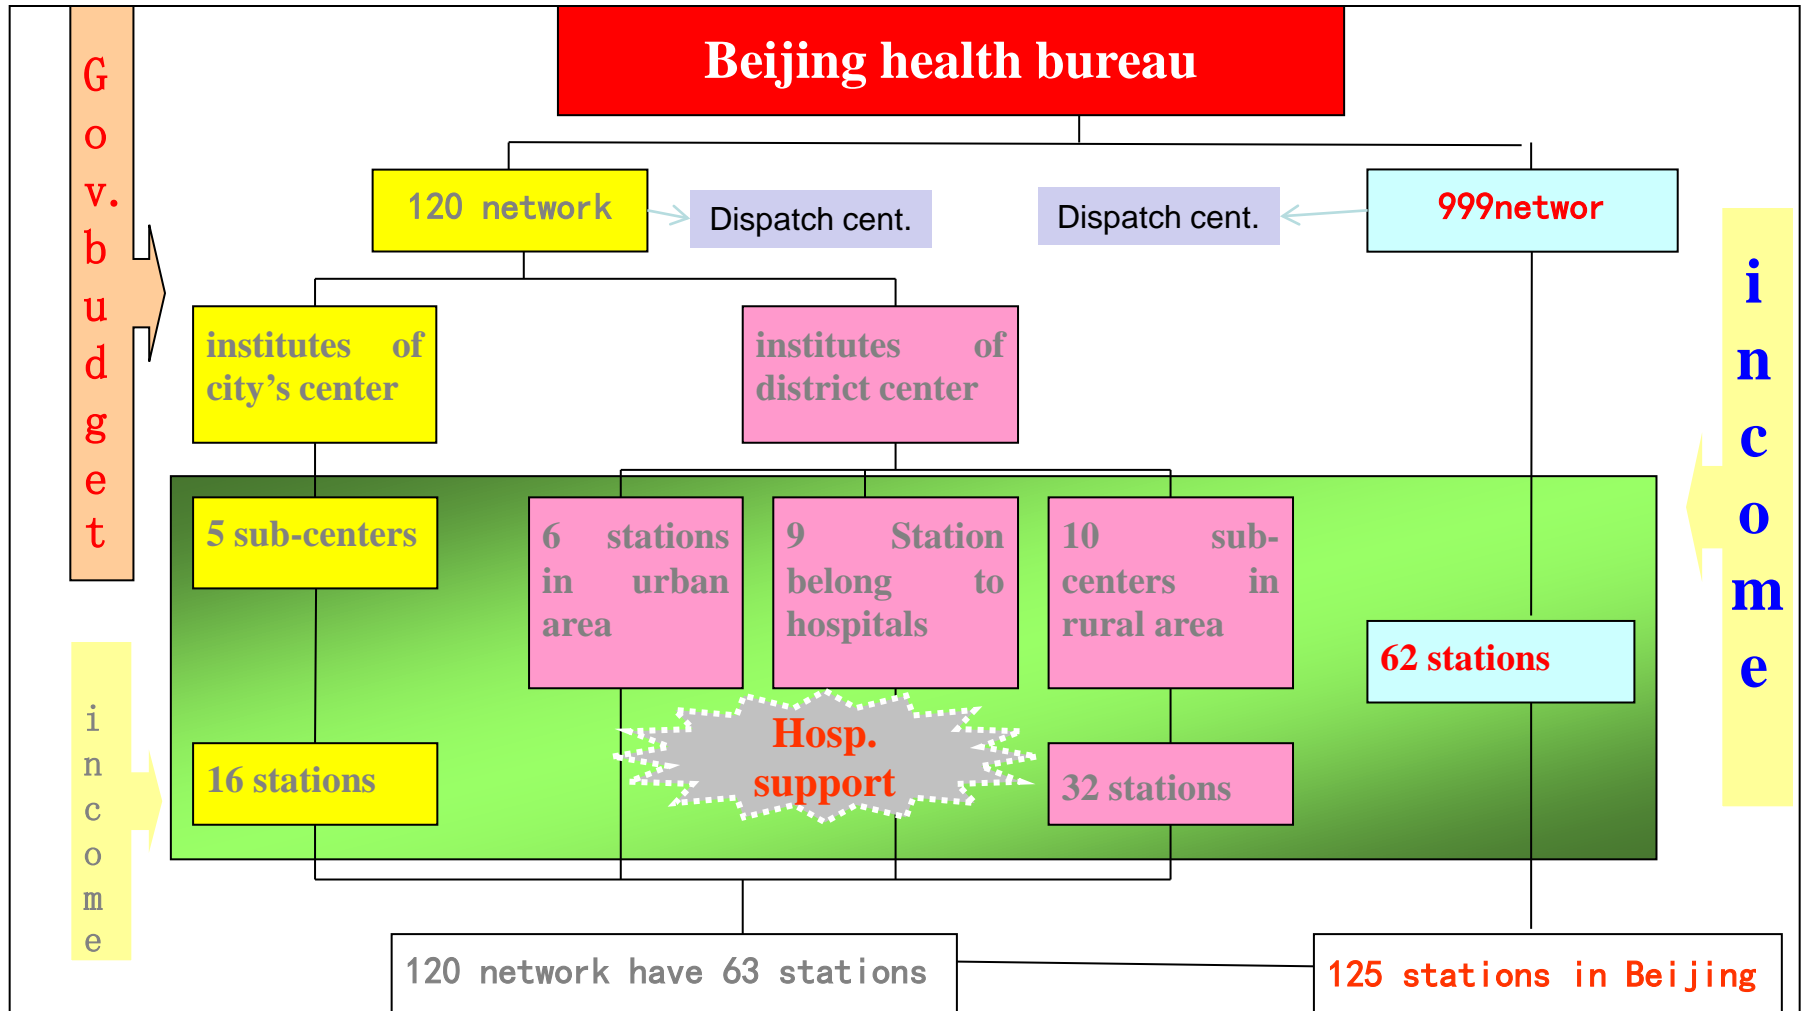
Gov. budget

Beijing health bureau

120 network

Dispatch cent.

Dispatch cent.

999networ

income

institutes of city's center

institutes of district center

5 sub-centers

6 stations in urban area

9 Station belong to hospitals

10 sub-centers in rural area

62 stations

income

16 stations

Hosp. support

32 stations

120 network have 63 stations

125 stations in Beijing